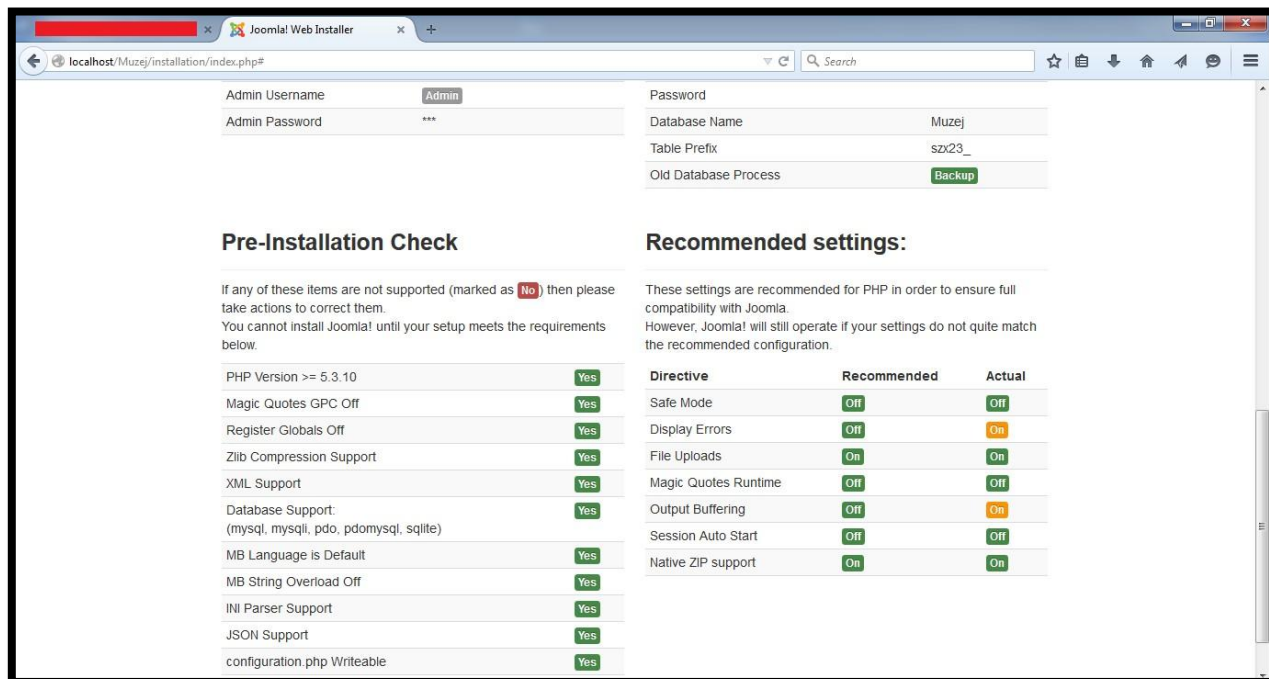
Joomla! Web Installer

localhost/Muzej/installation/index.php#

Search

| Admin Username | Admin |
|---|---|
| Admin Password | *** |

| Password | |
|---|---|
| Database Name | Muzej |
| Table Prefix | szx23_ |
| Old Database Process | Backup |

**Pre-Installation Check**

If any of these items are not supported (marked as No) then please take actions to correct them.
You cannot install Joomla! until your setup meets the requirements below.

| PHP Version >= 5.3.10 | Yes |
|---|---|
| Magic Quotes GPC Off | Yes |
| Register Globals Off | Yes |
| Zlib Compression Support | Yes |
| XML Support | Yes |
| Database Support: (mysql, mysqli, pdo, pdomysql, sqlite) | Yes |
| MB Language is Default | Yes |
| MB String Overload Off | Yes |
| INI Parser Support | Yes |
| JSON Support | Yes |
| configuration.php Writeable | Yes |

**Recommended settings:**

These settings are recommended for PHP in order to ensure full compatibility with Joomla.
However, Joomla! will still operate if your settings do not quite match the recommended configuration.

| Directive | Recommended | Actual |
|---|---|---|
| Safe Mode | Off | Off |
| Display Errors | Off | On |
| File Uploads | On | On |
| Magic Quotes Runtime | Off | Off |
| Output Buffering | Off | On |
| Session Auto Start | Off | Off |
| Native ZIP support | On | On |